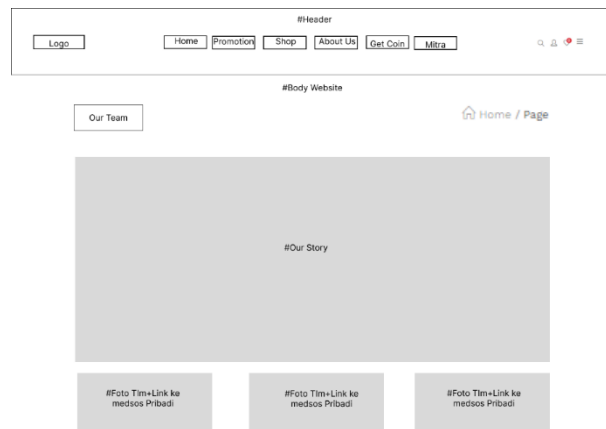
#Header

Logo

Home Promotion Shop About Us Get Coin Mitra

#Body Website

Our Team

Home / Page

#Our Story

#Foto Tim+Link ke medsos Pribadi

#Foto Tim+Link ke medsos Pribadi

#Foto Tim+Link ke medsos Pribadi